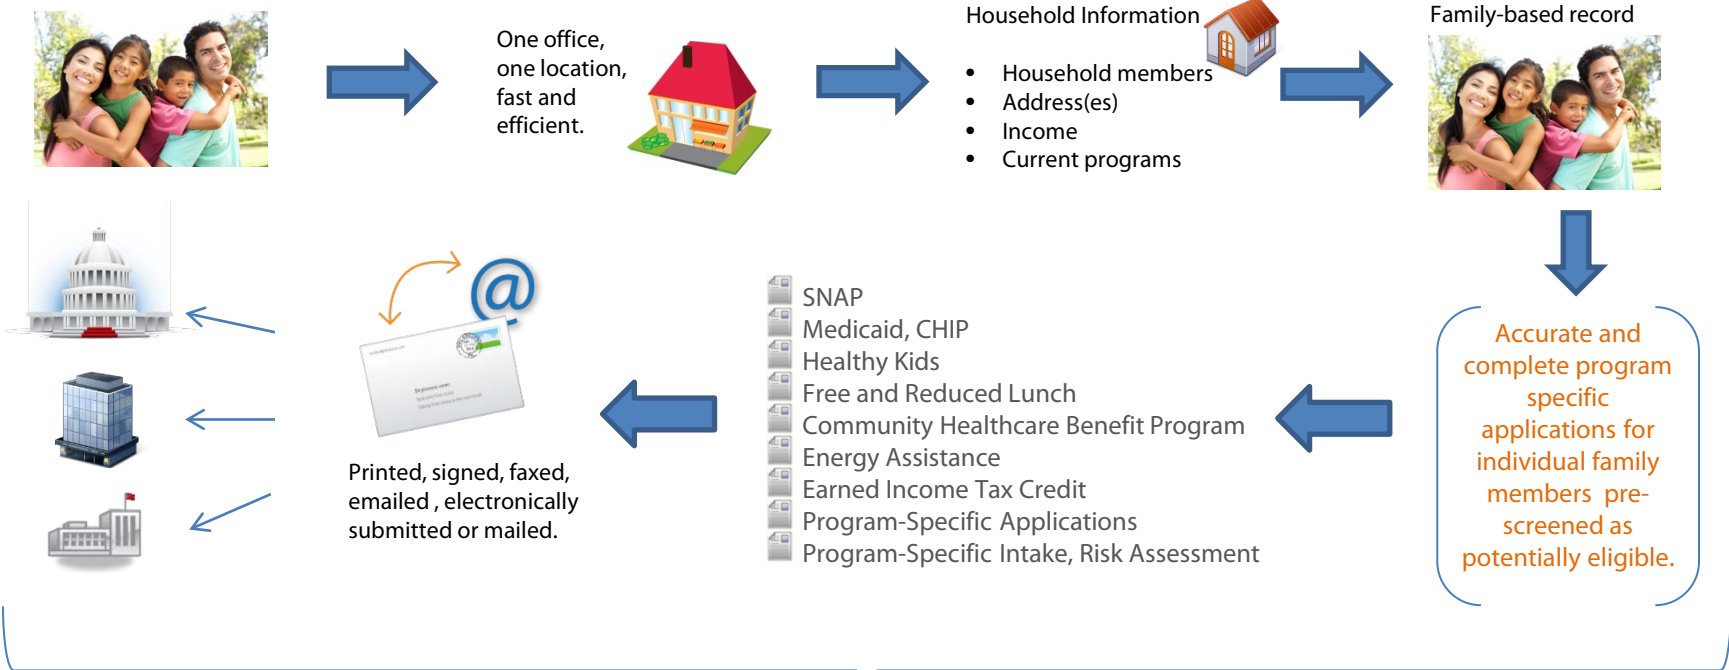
One office, one location, fast and efficient.

Household Information

- Household members
- Address(es)
- Income
- Current programs

Family-based record

Accurate and complete program specific applications for individual family members pre-screened as potentially eligible.

SNAP
Medicaid, CHIP
Healthy Kids
Free and Reduced Lunch
Community Healthcare Benefit Program
Energy Assistance
Earned Income Tax Credit
Program-Specific Applications
Program-Specific Intake, Risk Assessment

@

Printed, signed, faxed, emailed , electronically submitted or mailed.